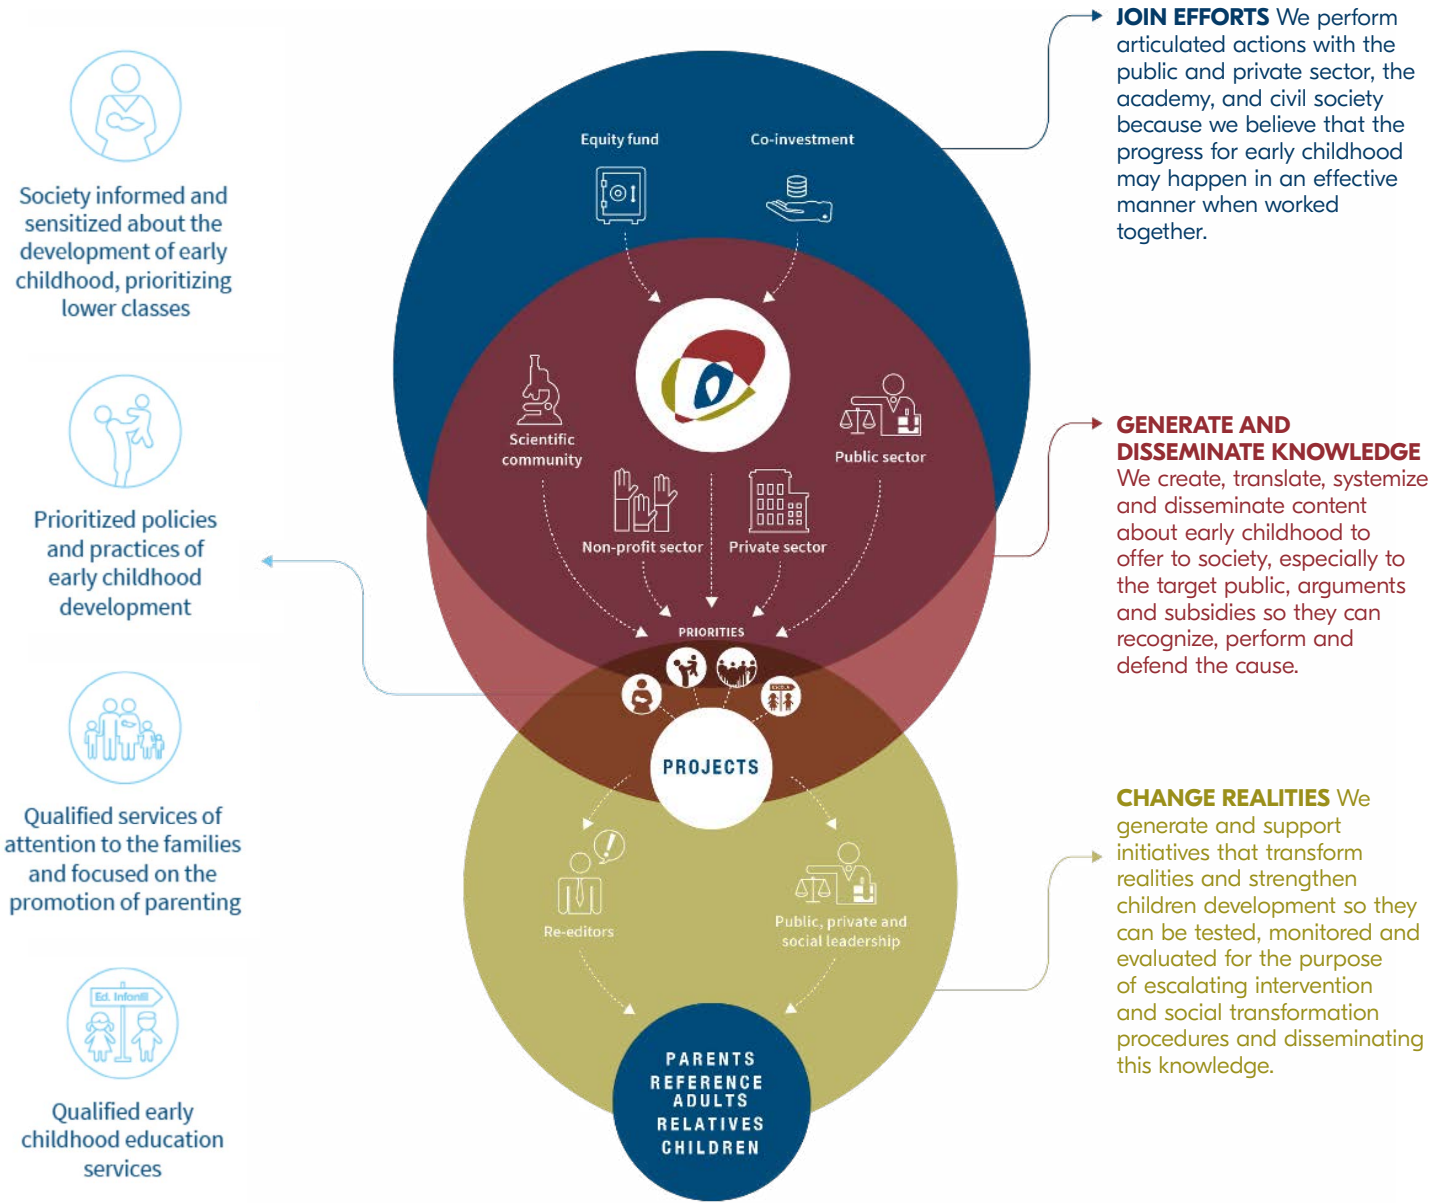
Society informed and sensitized about the development of early childhood, prioritizing lower classes

Prioritized policies and practices of early childhood development

Qualified services of attention to the families and focused on the promotion of parenting

Ed. Infantil

Qualified early childhood education services

Equity fund

Co-investment

Scientific community

Public sector

Non-profit sector

Private sector

PRIORITIES

ESCOLA

PROJECTS

Re-editors

Public, private and social leadership

PARENTS
REFERENCE ADULTS
RELATIVES
CHILDREN

JOIN EFFORTS We perform articulated actions with the public and private sector, the academy, and civil society because we believe that the progress for early childhood may happen in an effective manner when worked together.

GENERATE AND DISSEMINATE KNOWLEDGE
We create, translate, systemize and disseminate content about early childhood to offer to society, especially to the target public, arguments and subsidies so they can recognize, perform and defend the cause.

CHANGE REALITIES We generate and support initiatives that transform realities and strengthen children development so they can be tested, monitored and evaluated for the purpose of escalating intervention and social transformation procedures and disseminating this knowledge.